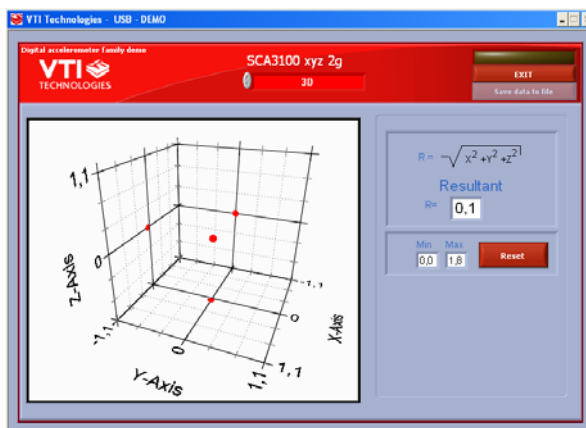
VTI Technologies - USB - DEMO

Digital accelerometer family demo

VTI TECHNOLOGIES

SCA3100 xyz 2g

3D

EXIT

Save data to file

1,1

Z-Axis

0

-1,1

-1,1

0

1,1

Y-Axis

-1,1

0

1,1

X-Axis

$R = \sqrt{X^2 + Y^2 + Z^2}$

Resultant

R= 0,1

Min 0,0

Max 1,8

Reset